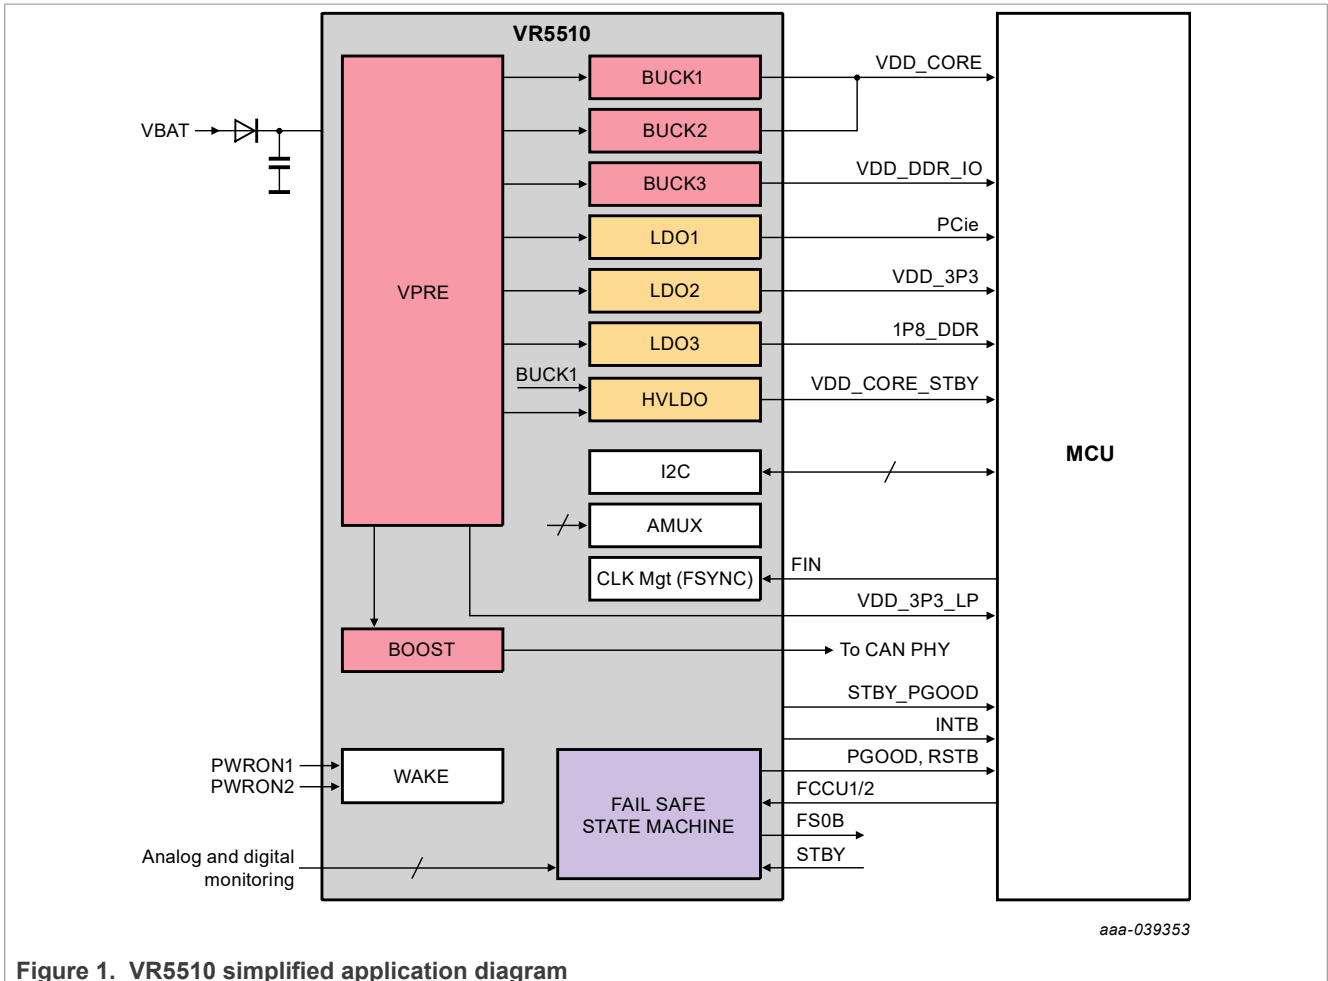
VR5510

VBAT

VPRE

BUCK1

BUCK2

BUCK3

LDO1

LDO2

LDO3

BUCK1

HVLDO

I2C

AMUX

CLK Mgt (FSYNC)

BOOST

PWRON1

PWRON2

WAKE

FAIL SAFE STATE MACHINE

Analog and digital monitoring

VDD_CORE

VDD_DDR_IO

PCie

VDD_3P3

1P8_DDR

VDD_CORE_STBY

FIN

VDD_3P3_LP

To CAN PHY

STBY_PGOOD

INTB

PGOOD, RSTB

FCCU1/2

FS0B

STBY

MCU

aaa-039353

Figure 1. VR5510 simplified application diagram